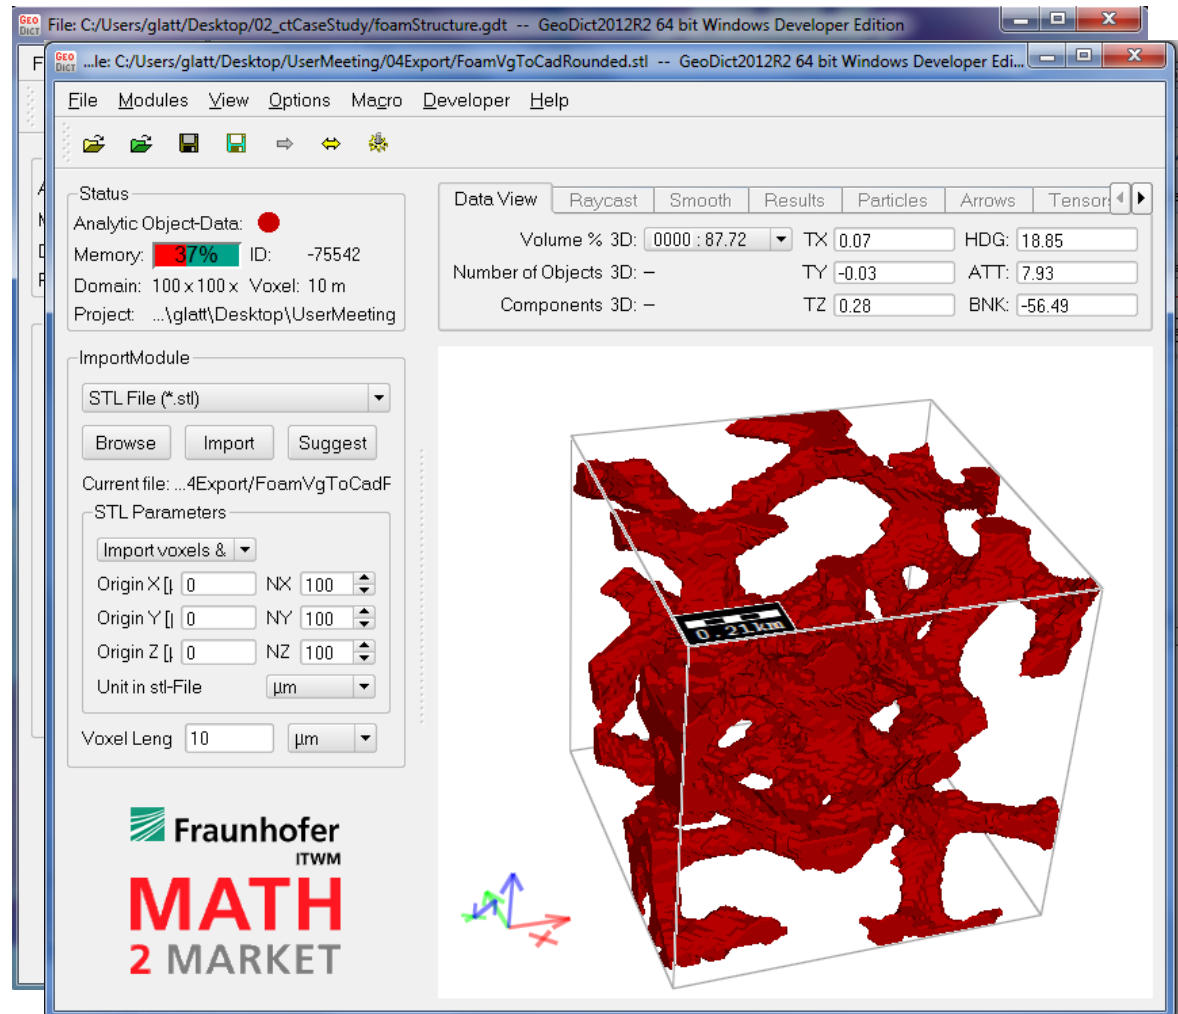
File: C:/Users/glatt/Desktop/02_ctCaseStudy/foamStructure.gdt -- GeoDict2012R2 64 bit Windows Developer Edition

...le: C:/Users/glatt/Desktop/UserMeeting/04Export/FoamVgToCadRounded.stl -- GeoDict2012R2 64 bit Windows Developer Edi...

File Modules View Options Macro Developer Help

Status
Analytic Object-Data:
Memory: 37% ID: -75542
Domain: 100 x 100 x Voxel: 10 m
Project: ...\glatt\Desktop\UserMeeting

ImportModule
STL File (*.stl)
Browse Import Suggest
Current file: ...4Export/FoamVgToCadF
STL Parameters
Import voxels &
Origin X [| 0 NX 100
Origin Y [| 0 NY 100
Origin Z [| 0 NZ 100
Unit in stl-File µm
Voxel Leng 10 µm

Fraunhofer ITWM
MATH 2 MARKET

Data View | Raycast | Smooth | Results | Particles | Arrows | Tensor

Volume % 3D: 0000 : 87.72 TX 0.07 HDG: 18.85
Number of Objects 3D: – TY -0.03 ATT: 7.93
Components 3D: – TZ 0.28 BNK: -56.49

0.21 km